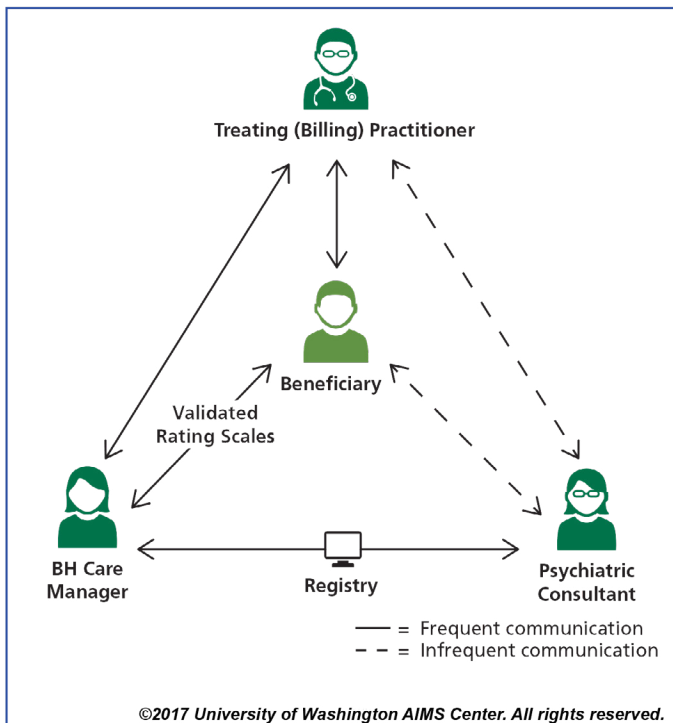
Treating (Billing) Practitioner

Beneficiary

Validated Rating Scales

BH Care Manager

Registry

Psychiatric Consultant

—— = Frequent communication
– – = Infrequent communication

©2017 University of Washington AIMS Center. All rights reserved.